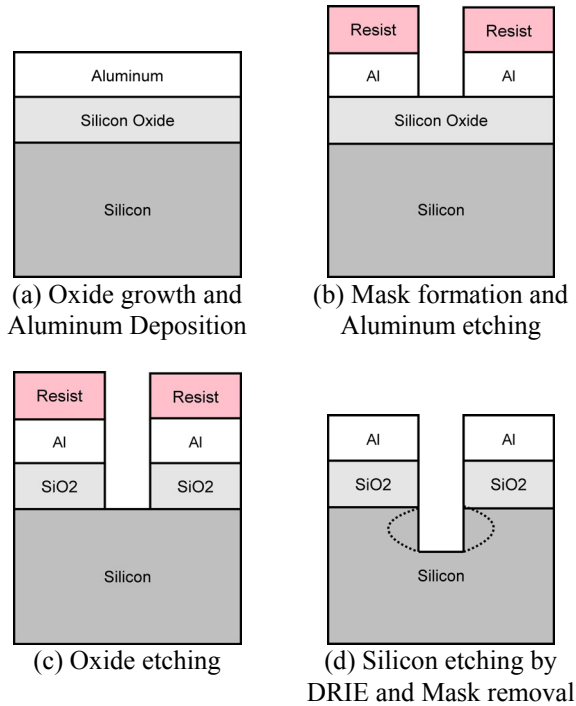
Aluminum
Silicon Oxide
Silicon
(a) Oxide growth and Aluminum Deposition

Resist
Resist
Al
Al
Silicon Oxide
Silicon
(b) Mask formation and Aluminum etching

Resist
Resist
Al
Al
SiO2
SiO2
Silicon
(c) Oxide etching

Al
Al
SiO2
SiO2
Silicon
(d) Silicon etching by DRIE and Mask removal